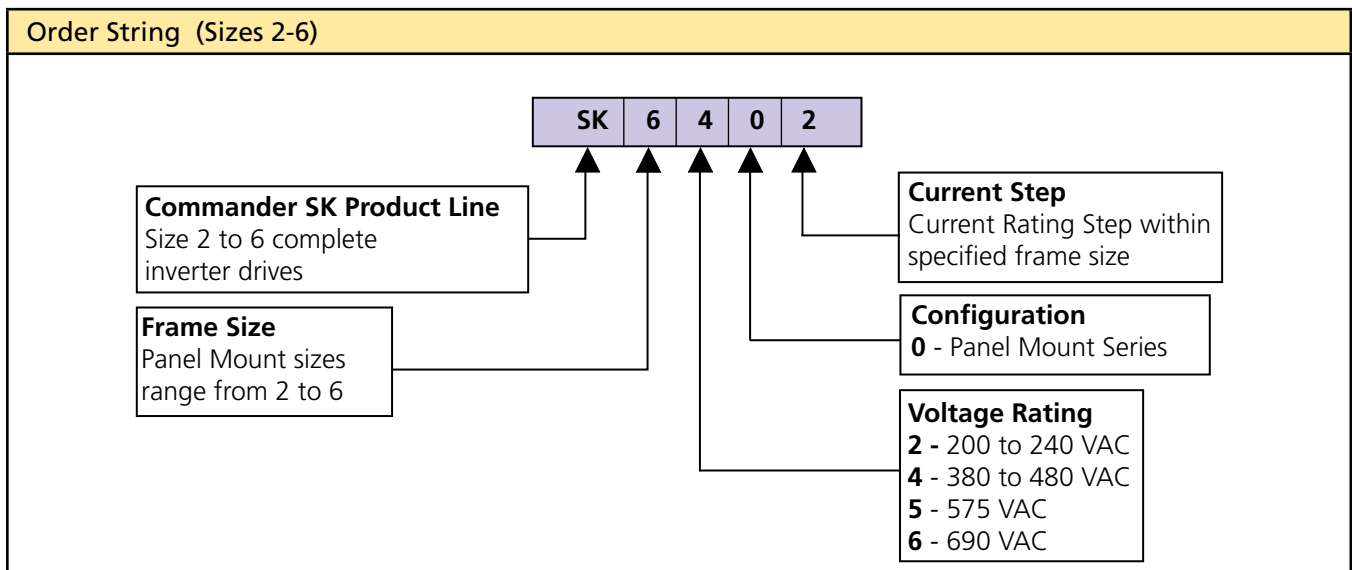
Order String (Sizes 2-6)

| SK | 6 | 4 | 0 | 2 |
|---|---|---|---|---|

Commander SK Product Line
Size 2 to 6 complete inverter drives

Frame Size
Panel Mount sizes range from 2 to 6

Current Step
Current Rating Step within specified frame size

Configuration
0 - Panel Mount Series

Voltage Rating
2 - 200 to 240 VAC
4 - 380 to 480 VAC
5 - 575 VAC
6 - 690 VAC